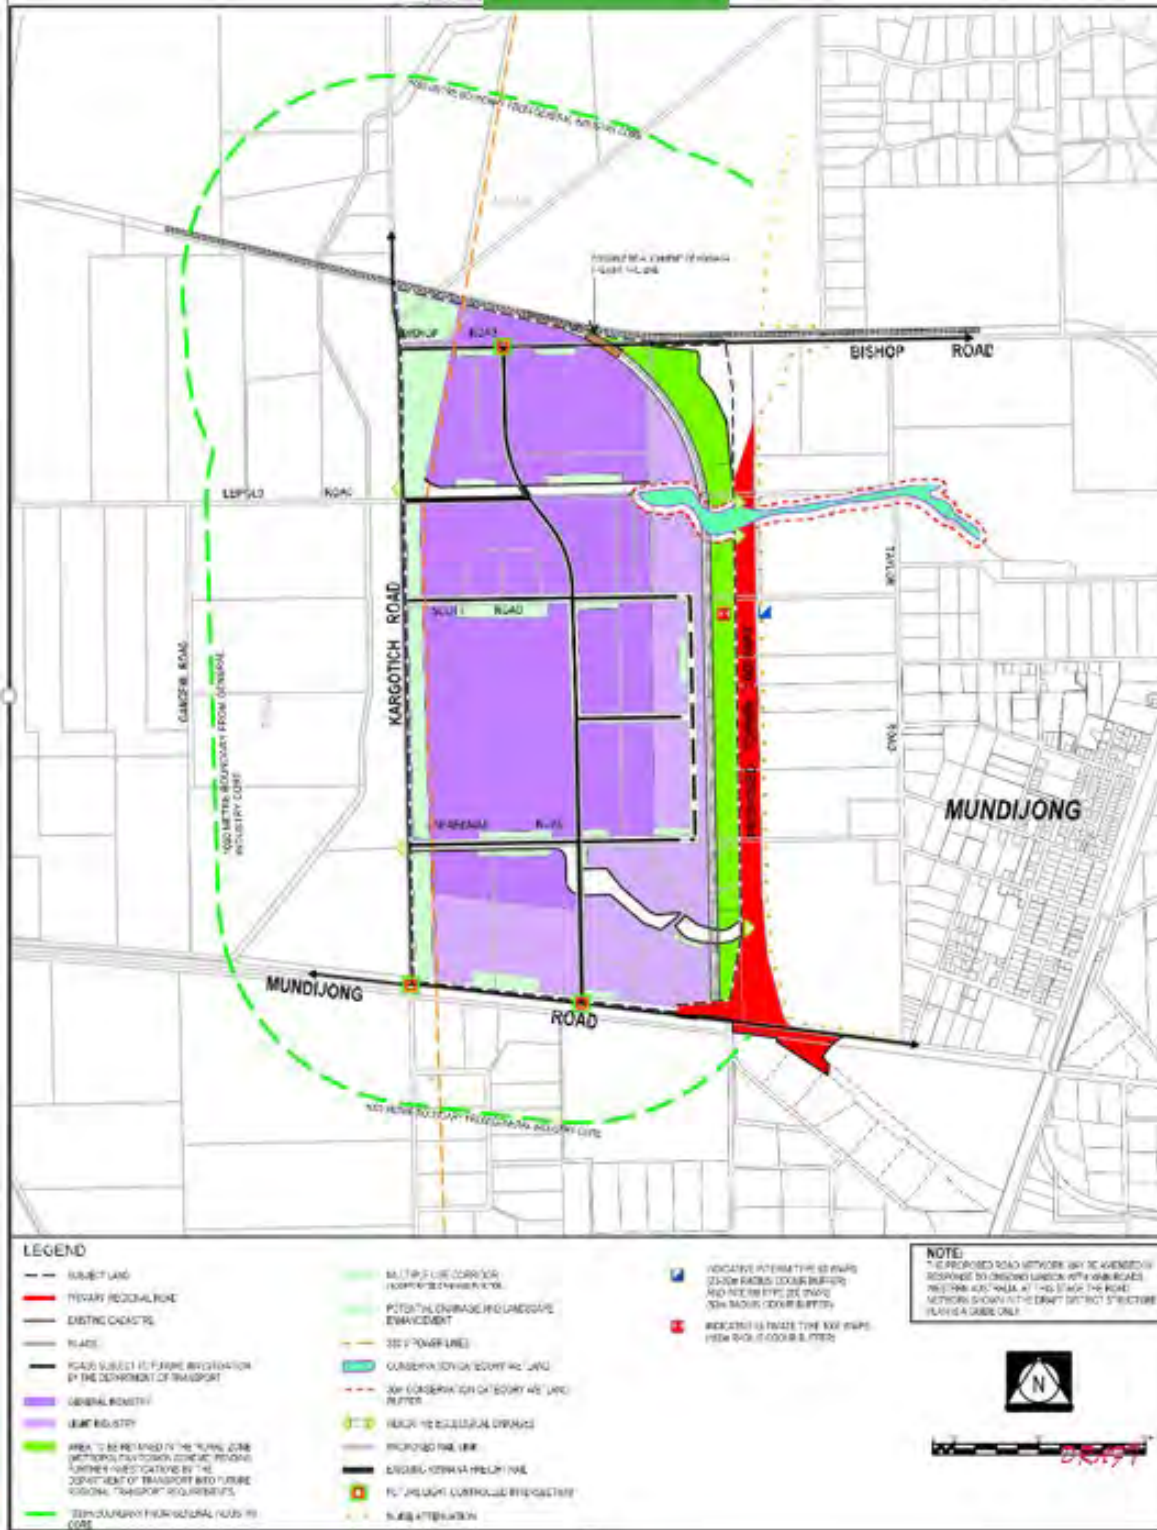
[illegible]

BISHOP ROAD

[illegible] ROAD

KARGOTICH ROAD

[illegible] ROAD

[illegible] ROAD

MUNDIJONG

MUNDIJONG ROAD

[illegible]

LEGEND

SUBJECT LAND
PRIMARY REGIONAL ROAD
EXISTING CADASTRE
ROADS
ROADS SUBJECT TO FUTURE INVESTIGATION BY THE DEPARTMENT OF TRANSPORT
GENERAL INDUSTRY
LIGHT INDUSTRY
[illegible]
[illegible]

MULTIPLE USE CORRIDOR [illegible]
POTENTIAL DRAINAGE AND LANDSCAPE ENHANCEMENT
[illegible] POWER LINES
CONSERVATION CATEGORY WETLAND
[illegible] CONSERVATION CATEGORY WETLAND BUFFER
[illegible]
PROPOSED RAIL LINE
EXISTING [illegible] FREIGHT RAIL
FUTURE LIGHT CONTROLLED INTERSECTION
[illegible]

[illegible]

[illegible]

NOTE:
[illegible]

N

DRAFT